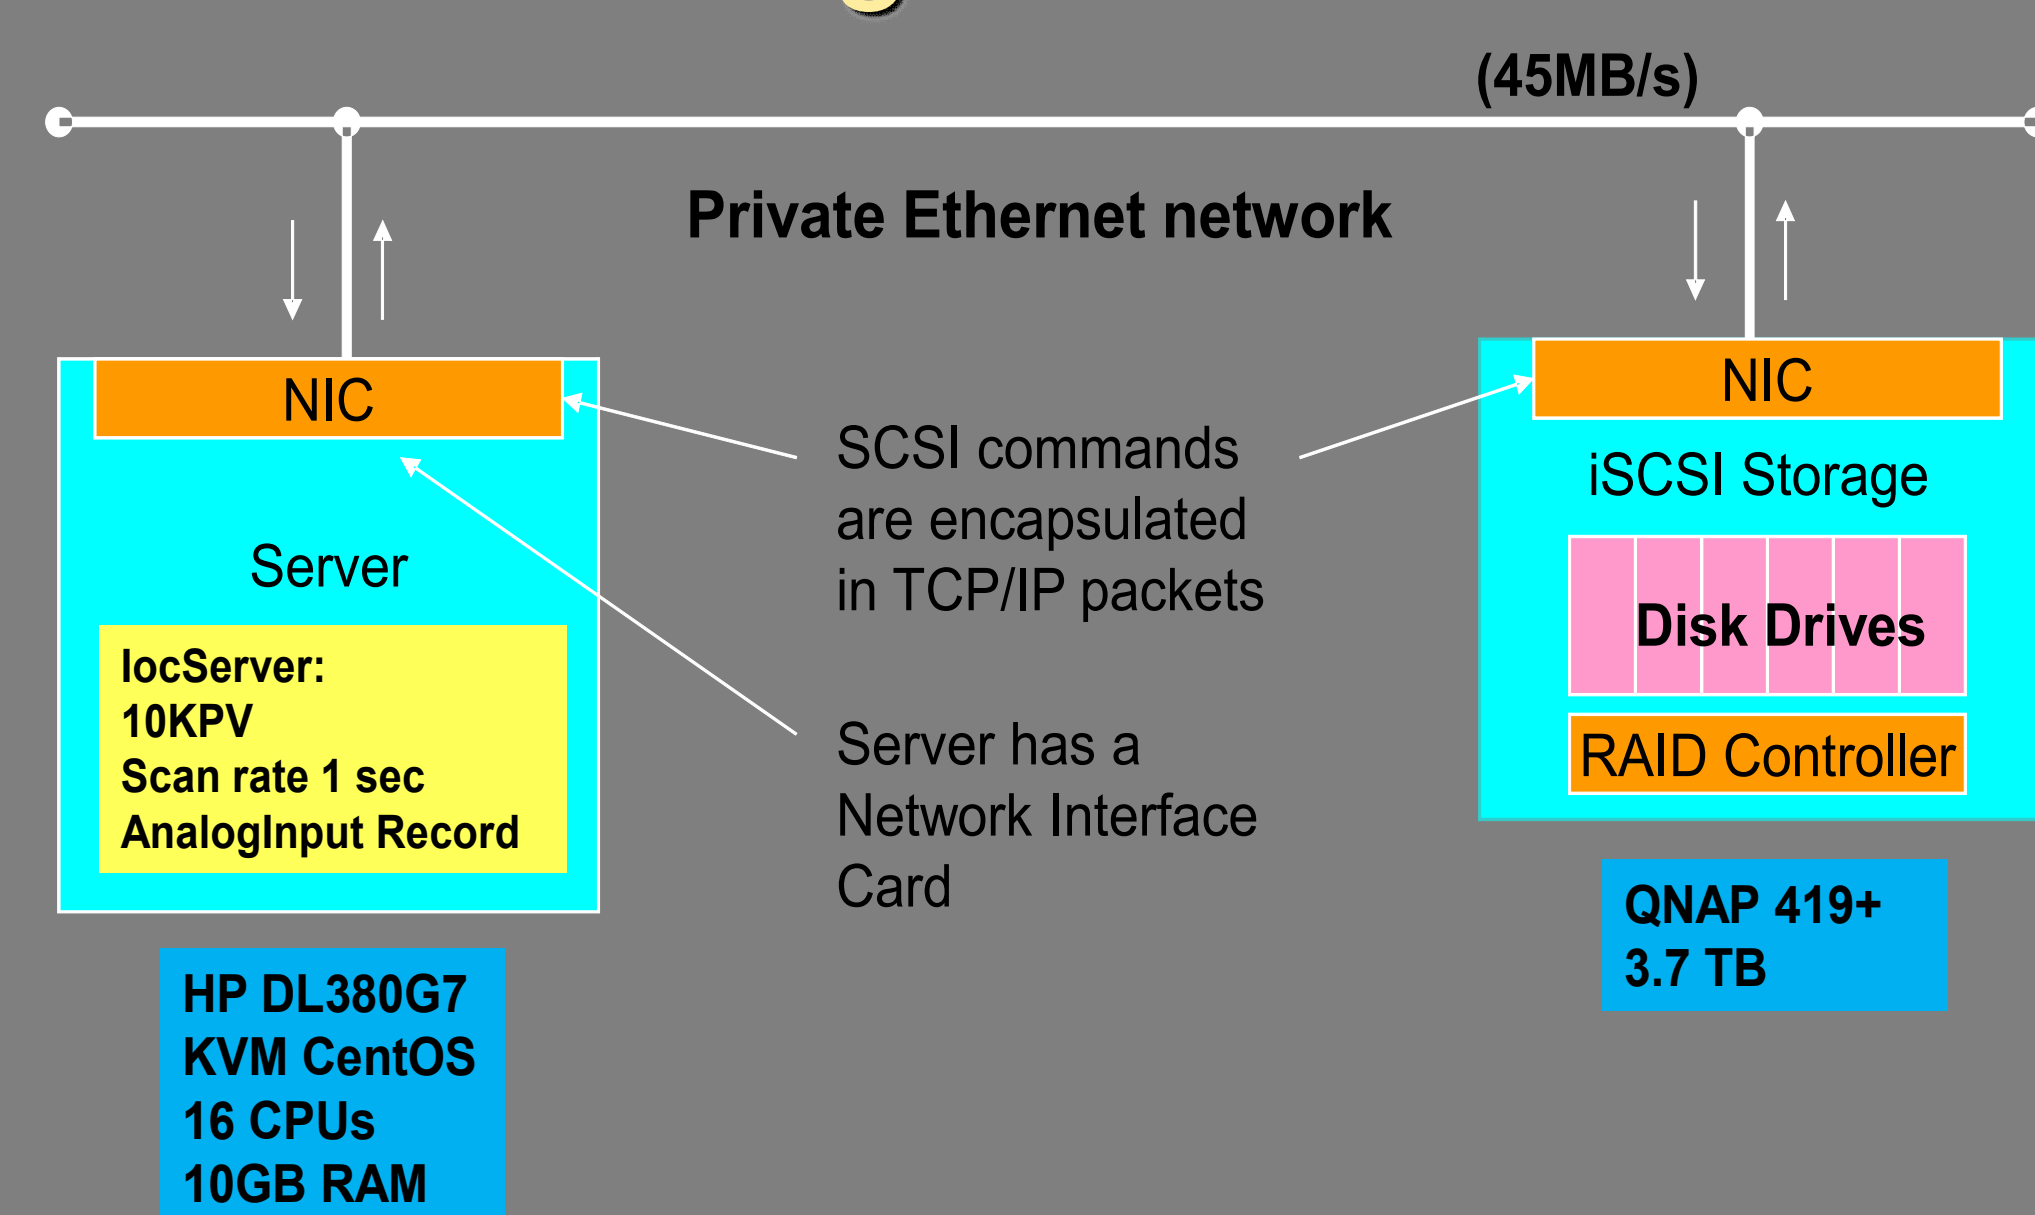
(45MB/s)

Private Ethernet network

NIC

Server

iocServer:
10KPV
Scan rate 1 sec
AnalogInput Record

HP DL380G7
KVM CentOS
16 CPUs
10GB RAM

SCSI commands are encapsulated in TCP/IP packets

Server has a Network Interface Card

NIC

iSCSI Storage

Disk Drives

RAID Controller

QNAP 419+
3.7 TB